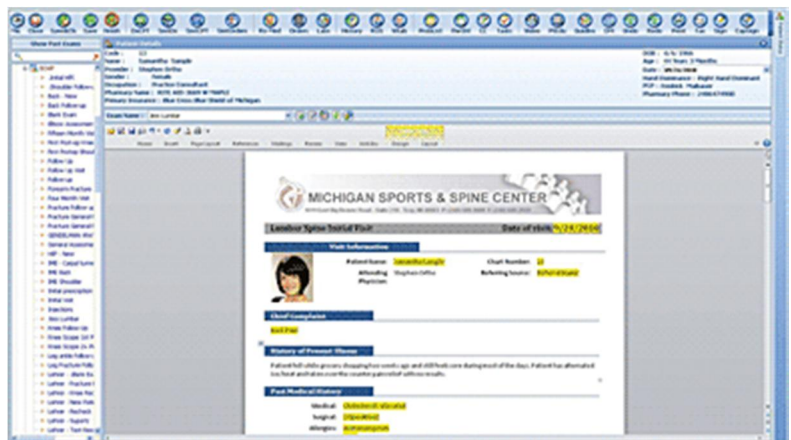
Show Past Exams

Patient Details

Name : Samantha Sample

Provider : Stephen Ortho

Gender : Female

Occupation : Practice Consultant

Primary Insurance : Blue Cross Blue Shield of Michigan

Age : 34 Years 2 Months

Hand Dominance : Right Hand Dominant

Exam Name : Bio Lumbar

MICHIGAN SPORTS & SPINE CENTER

Lumbar Spine Initial Visit

Date of visit: 6/24/2010

Visit Information

Patient Name: Samantha Sample

Chart Number: 22

Attending Physician: Stephen Ortho

Referring Source: Referral Name

Chief Complaint

Back Pain

History of Present Illness

Past Medical History

Medical:

Surgical:

Allergies: